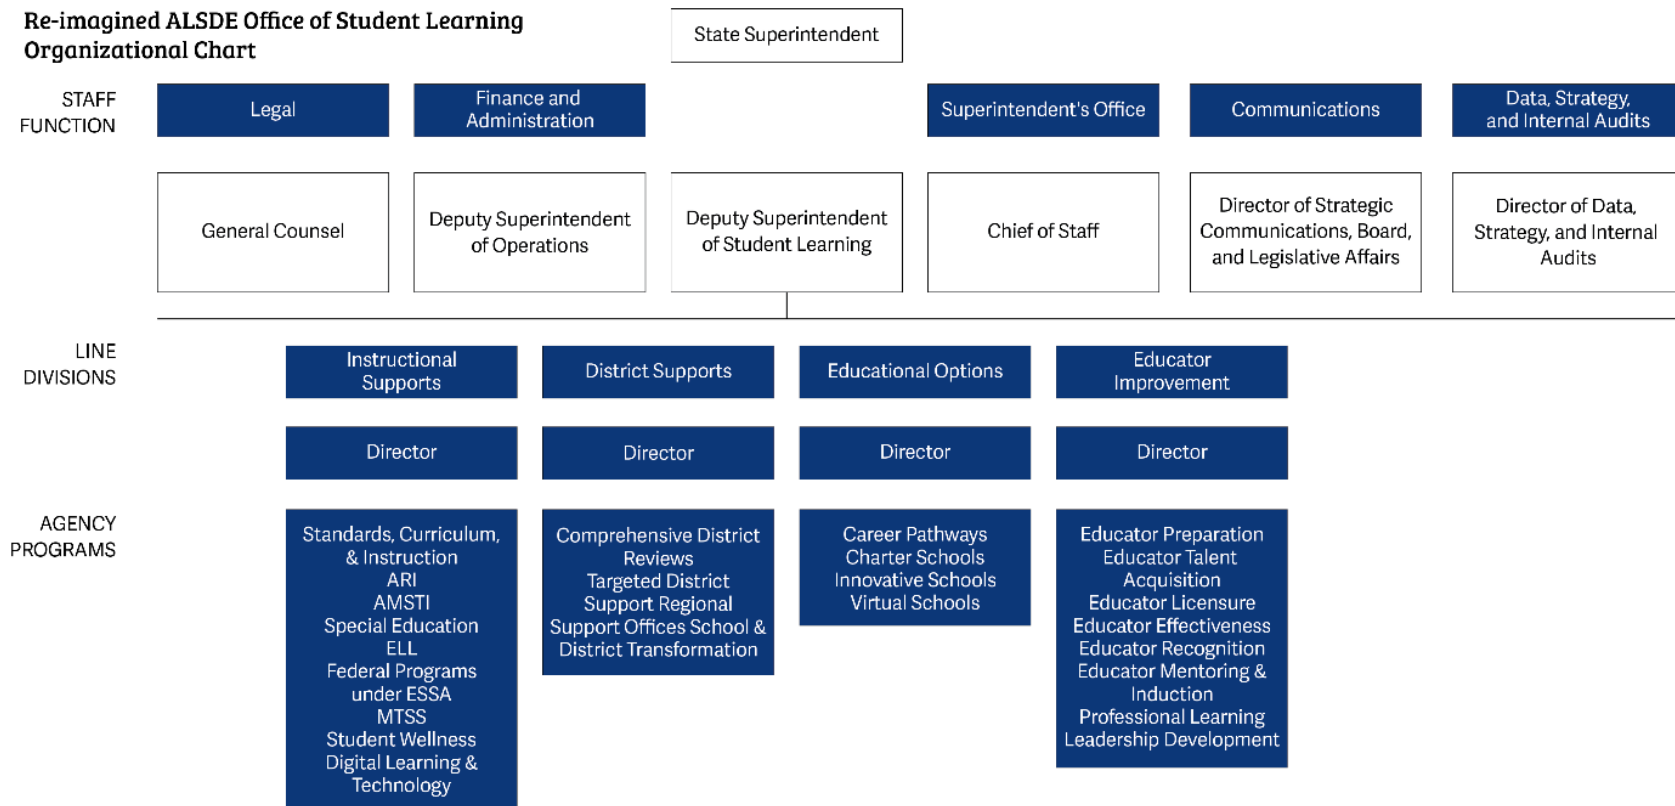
Re-imagined ALSDE Office of Student Learning Organizational Chart

State Superintendent

STAFF FUNCTION

Legal

Finance and Administration

Superintendent's Office

Communications

Data, Strategy, and Internal Audits

General Counsel

Deputy Superintendent of Operations

Deputy Superintendent of Student Learning

Chief of Staff

Director of Strategic Communications, Board, and Legislative Affairs

Director of Data, Strategy, and Internal Audits

LINE DIVISIONS

Instructional Supports

District Supports

Educational Options

Educator Improvement

Director

Director

Director

Director

AGENCY PROGRAMS

Standards, Curriculum, & Instruction
ARI
AMSTI
Special Education
ELL
Federal Programs under ESSA
MTSS
Student Wellness
Digital Learning & Technology

Comprehensive District Reviews
Targeted District Support Regional Support Offices School & District Transformation

Career Pathways
Charter Schools
Innovative Schools
Virtual Schools

Educator Preparation
Educator Talent Acquisition
Educator Licensure
Educator Effectiveness
Educator Recognition
Educator Mentoring & Induction
Professional Learning
Leadership Development